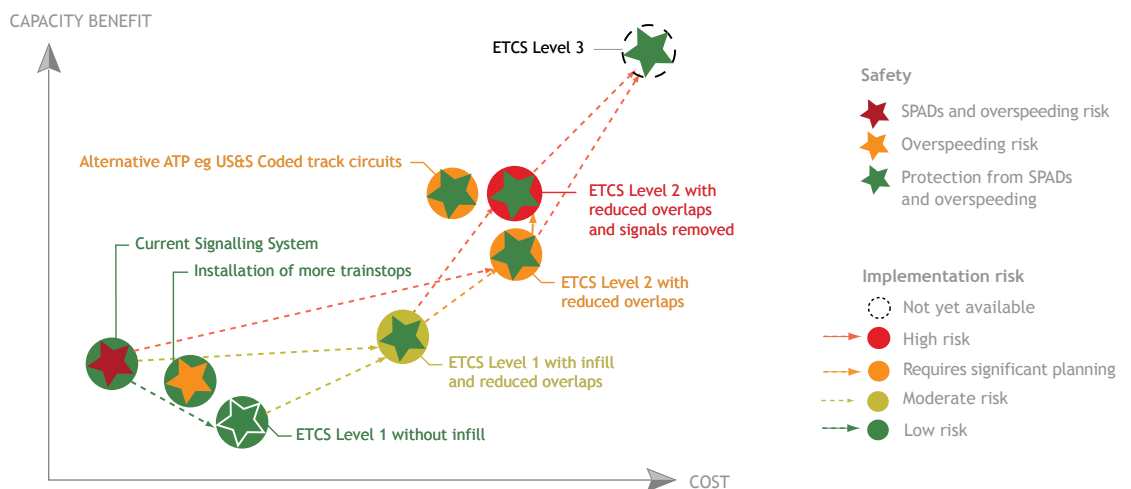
CAPACITY BENEFIT

ETCS Level 3

Alternative ATP eg US&S Coded track circuits

ETCS Level 2 with reduced overlaps and signals removed

Current Signalling System

Installation of more trainstops

ETCS Level 2 with reduced overlaps

ETCS Level 1 with infill and reduced overlaps

ETCS Level 1 without infill

COST

Safety

SPADs and overspeeding risk

Overspeeding risk

Protection from SPADs and overspeeding

Implementation risk

Not yet available

High risk

Requires significant planning

Moderate risk

Low risk